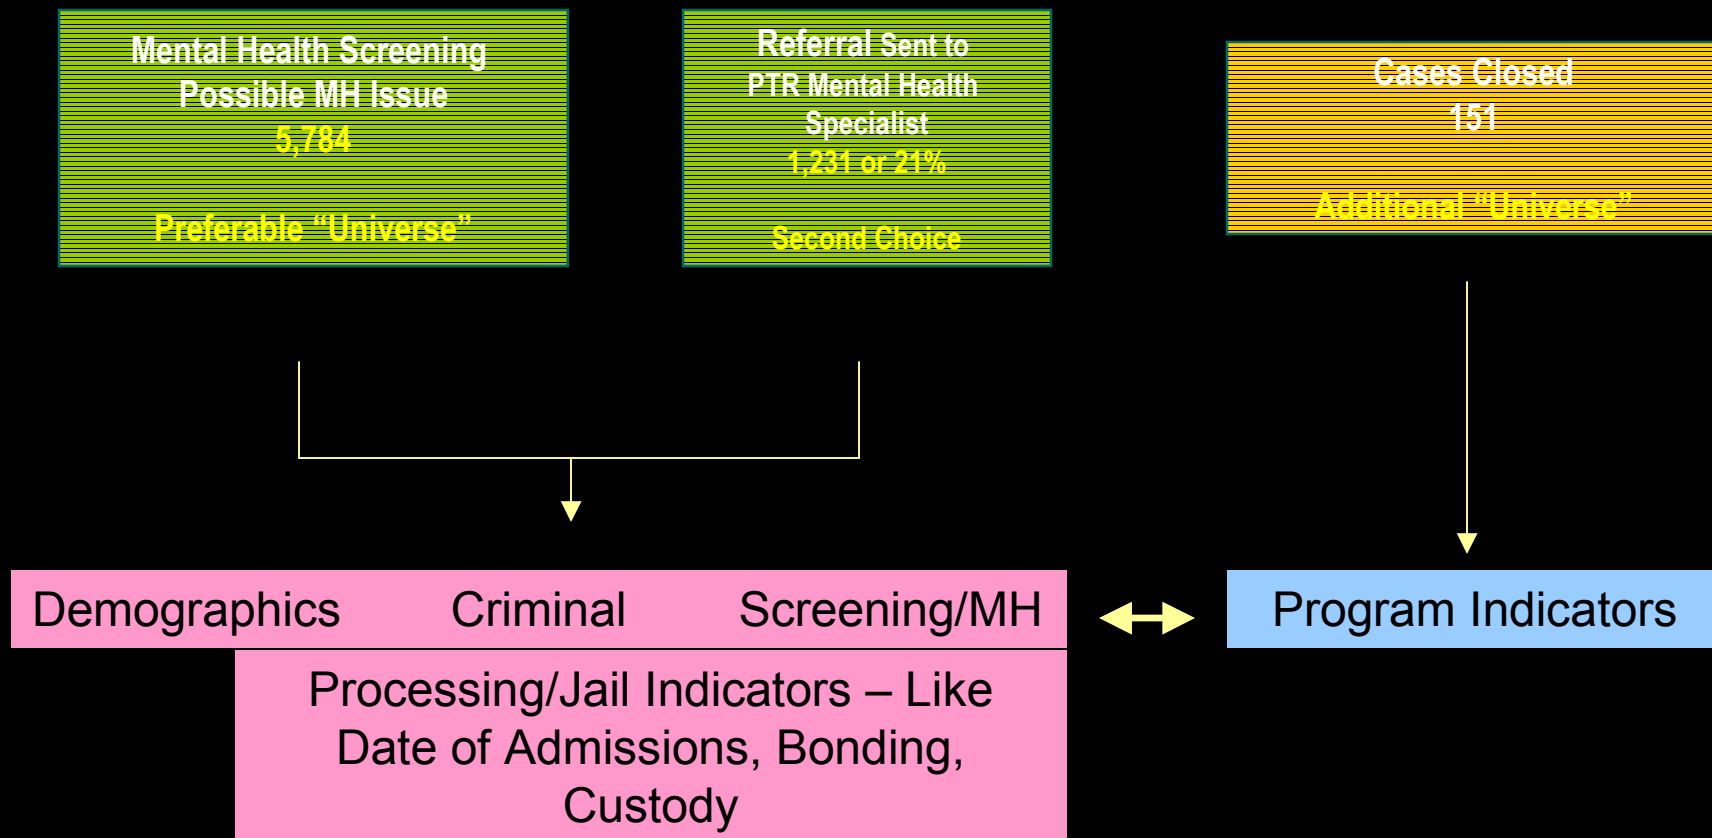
Mental Health Screening
Possible MH Issue
5,784

Preferable "Universe"

Referral Sent to
PTR Mental Health
Specialist
1,231 or 21%

Second Choice

Cases Closed
151

Additional "Universe"

Demographics Criminal Screening/MH

Program Indicators

Processing/Jail Indicators – Like Date of Admissions, Bonding, Custody